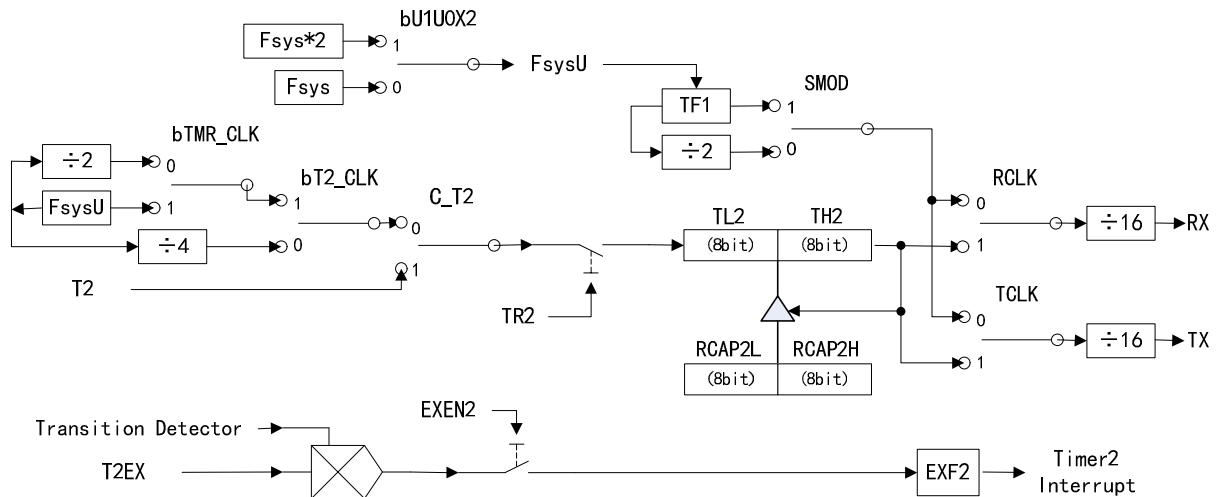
Fsys*2
1
bU1U0X2
Fsys
0
FsysU
SMOD
TF1
1
÷2
0
bTMR_CLK
÷2
0
bT2_CLK
FsysU
1
1
C_T2
÷4
0
0
RCLK
0
TL2
TH2
÷16
RX
(8bit)
(8bit)
1
1
T2
TR2
TCLK
0
÷16
TX
RCAP2L
RCAP2H
(8bit)
(8bit)
1
EXEN2
Transition Detector
T2EX
EXF2
Timer2 Interrupt